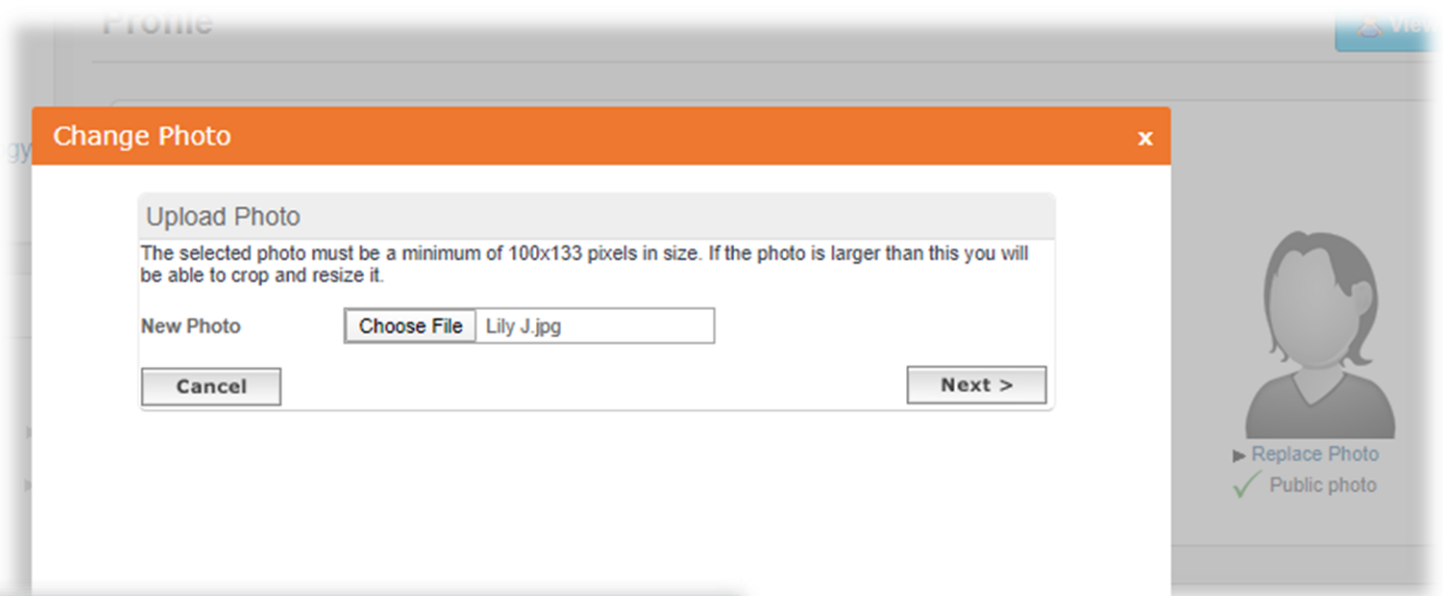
Profile

Change Photo

x

Upload Photo

The selected photo must be a minimum of 100x133 pixels in size. If the photo is larger than this you will be able to crop and resize it.

New Photo

Choose File Lily J.jpg

Cancel

Next >

Replace Photo

Public photo